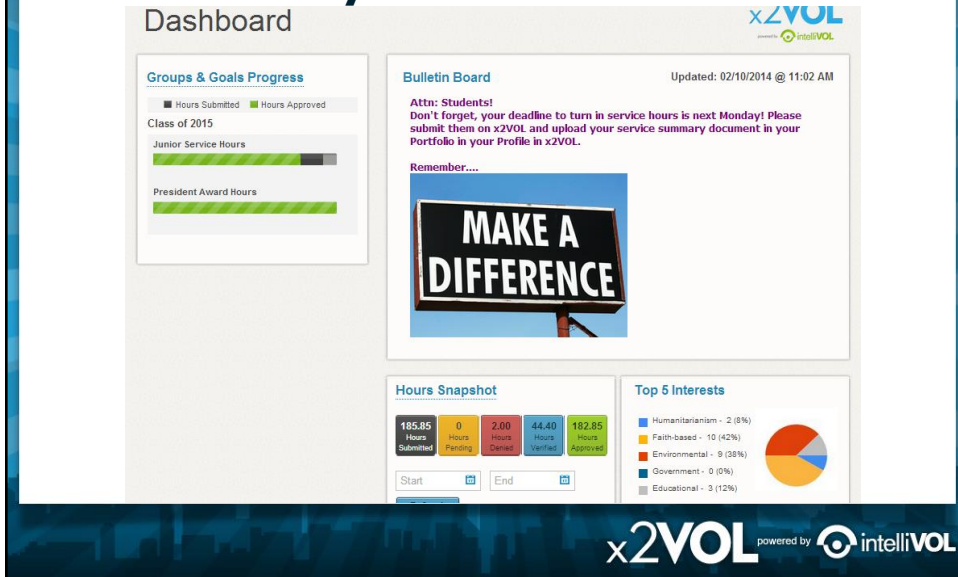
Dashboard

x2VOL powered by intelliVOL

Groups & Goals Progress

Hours Submitted Hours Approved

Class of 2015

Junior Service Hours

President Award Hours

Bulletin Board

Updated: 02/10/2014 @ 11:02 AM

Attn: Students!
Don't forget, your deadline to turn in service hours is next Monday! Please submit them on x2VOL and upload your service summary document in your Portfolio in your Profile in x2VOL.

Remember....

MAKE A DIFFERENCE

Hours Snapshot

| 185.85 Hours Submitted | 0 Hours Pending | 2.00 Hours Denied | 44.40 Hours Verified | 182.85 Hours Approved |
|---|---|---|---|---|

Start End

Top 5 Interests

Humanitarianism - 2 (8%)
Faith-based - 10 (42%)
Environmental - 9 (38%)
Government - 0 (0%)
Educational - 3 (12%)

x2VOL powered by intelliVOL